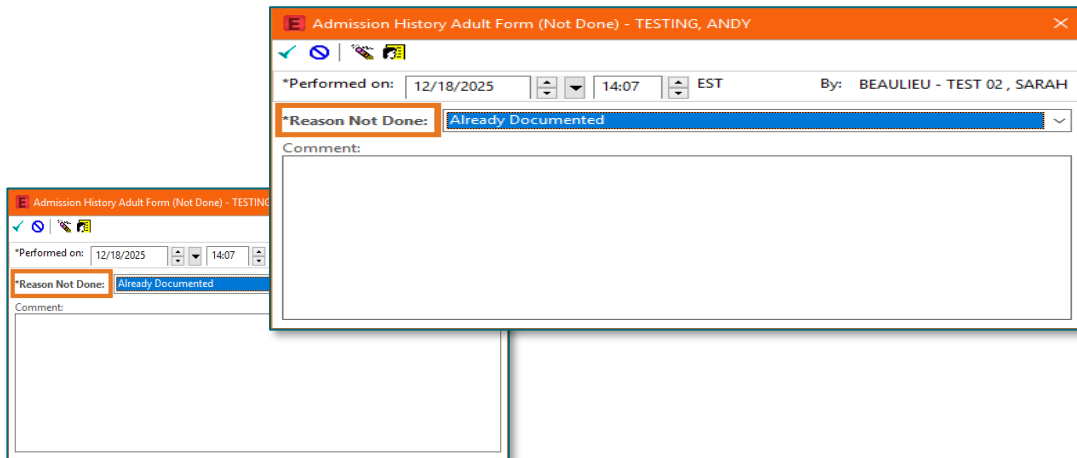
E Admission History Adult Form (Not Done) - TESTING, ANDY

*Performed on: 12/18/2025 14:07 EST By: BEAULIEU - TEST 02 , SARAH

*Reason Not Done: Already Documented

Comment:

E Admission History Adult Form (Not Done) - TESTING

*Performed on: 12/18/2025 14:07

*Reason Not Done: Already Documented

Comment: